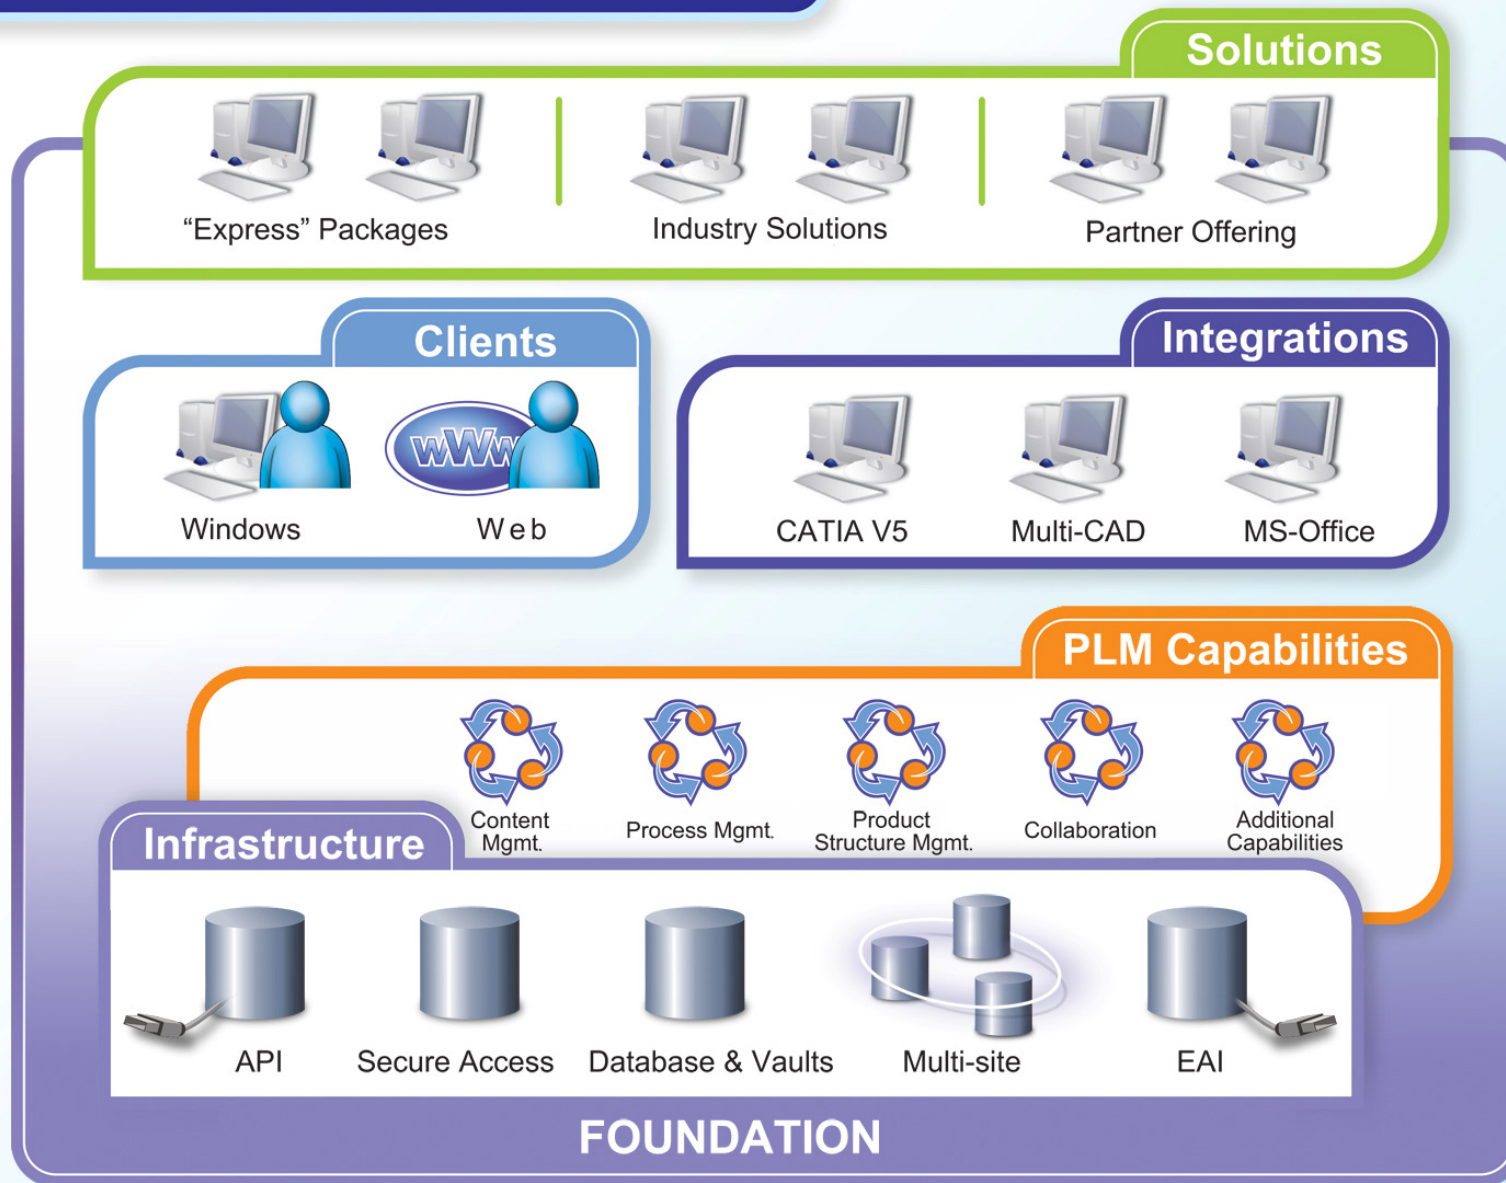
Solutions

“Express” Packages

Industry Solutions

Partner Offering

Clients

Windows

WWW

W e b

Integrations

CATIA V5

Multi-CAD

MS-Office

PLM Capabilities

Content Mgmt.

Process Mgmt.

Product Structure Mgmt.

Collaboration

Additional Capabilities

Infrastructure

API

Secure Access

Database & Vaults

Multi-site

EAI

FOUNDATION